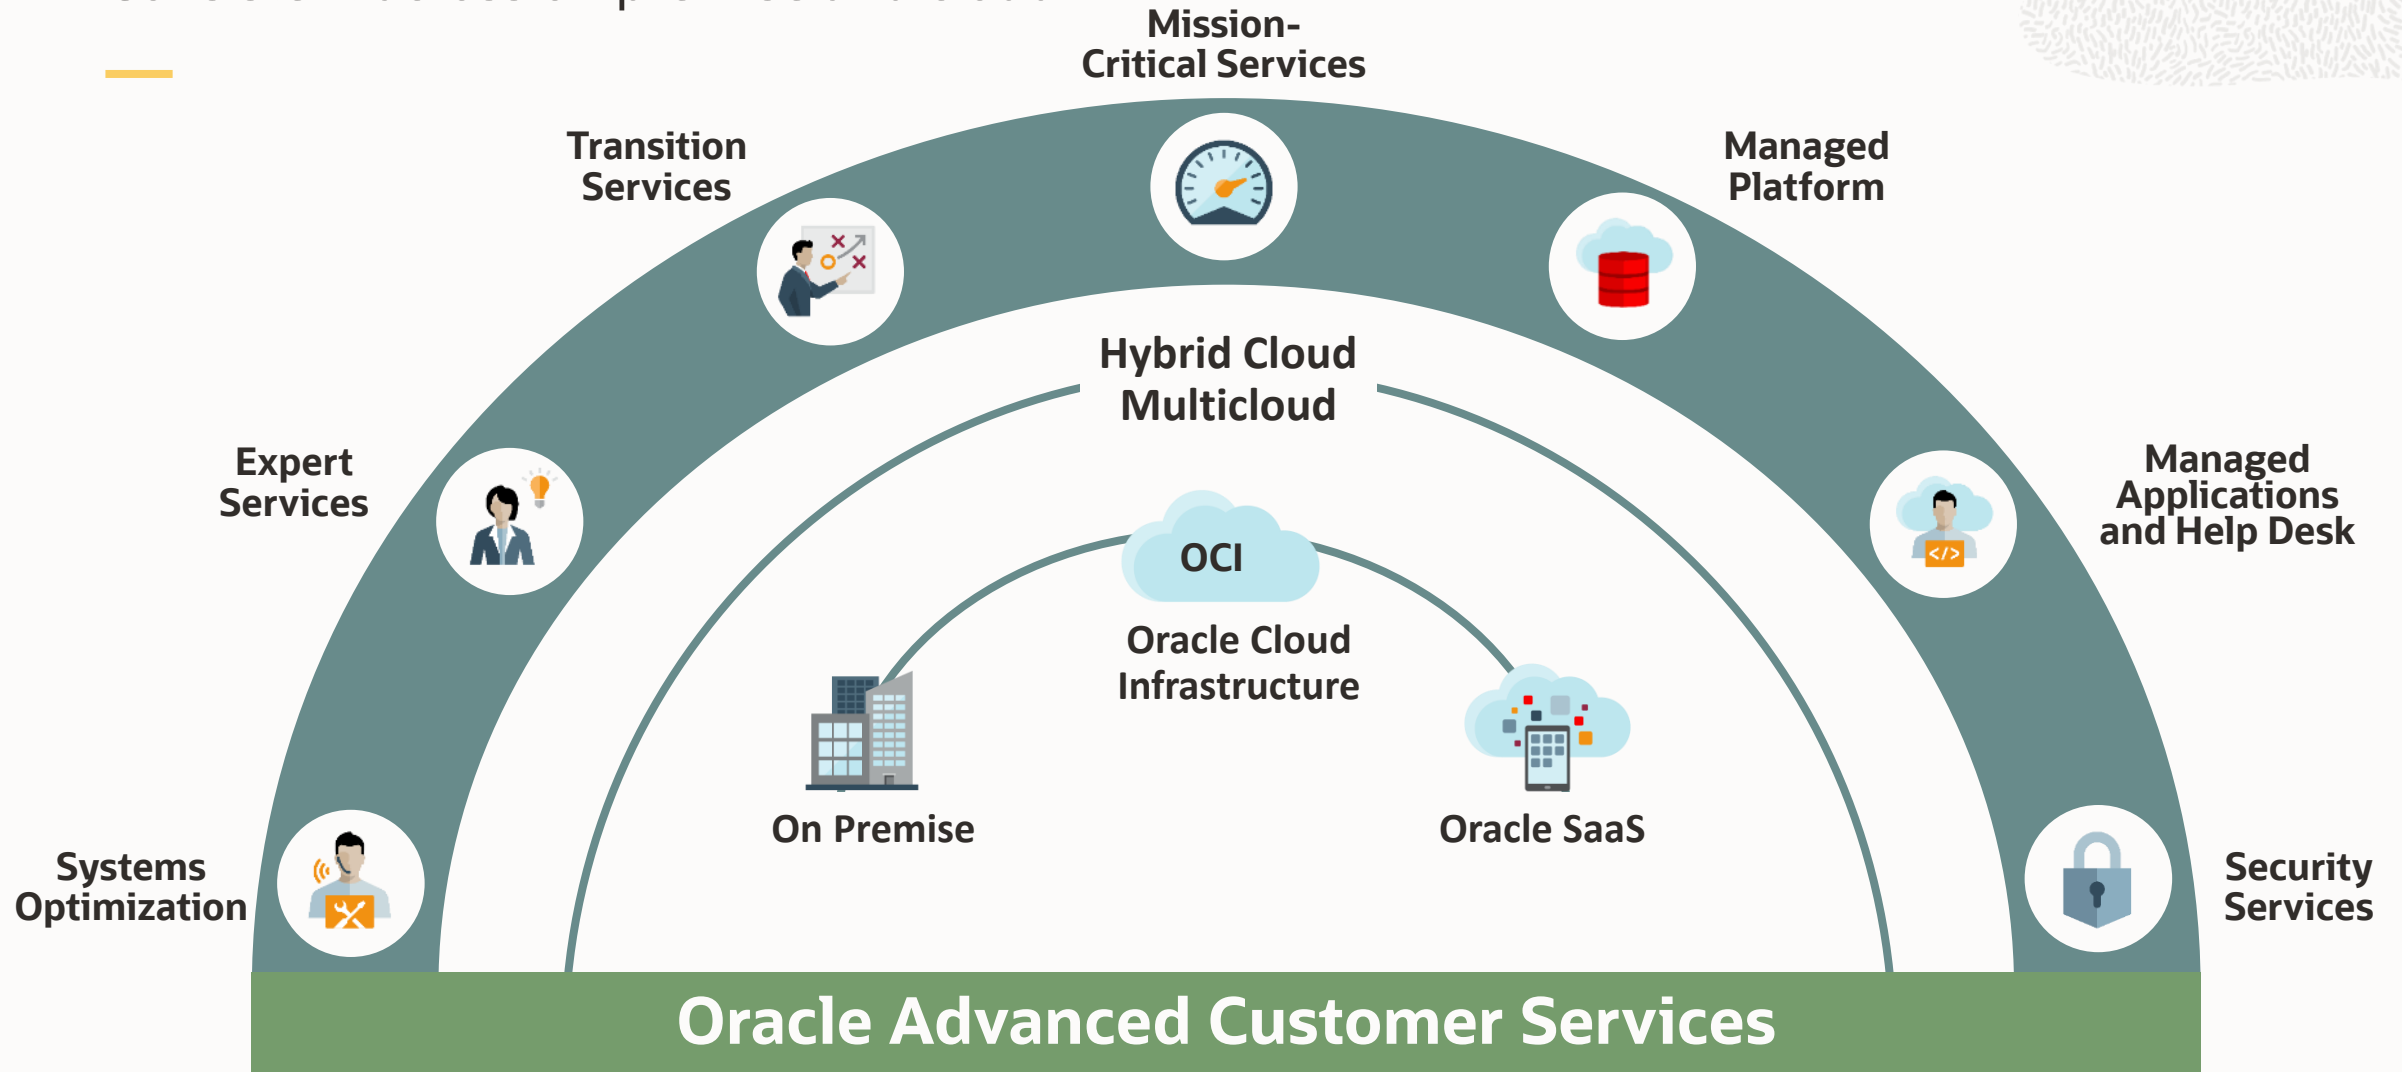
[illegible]

Mission-Critical Services

Transition Services

Managed Platform

Hybrid Cloud Multicloud

Expert Services

Managed Applications and Help Desk

OCI

Oracle Cloud Infrastructure

On Premise

Oracle SaaS

Systems Optimization

Security Services

Oracle Advanced Customer Services